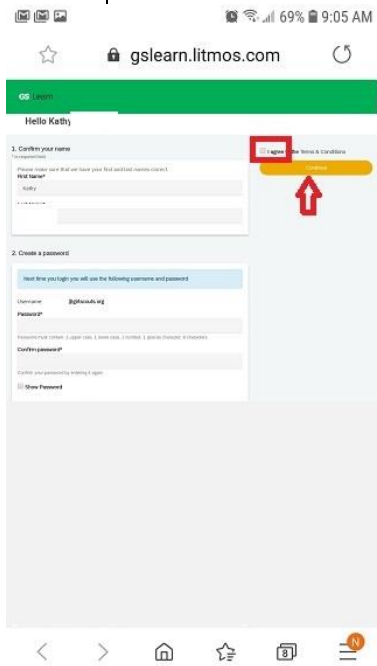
69% 9:05 AM

gslearn.litmos.com

GS Learn

Hello Kathy

1. Confirm your name

Please make sure that we have your first and last names correct.

First Name*

Kathy

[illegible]

I agree to the Terms & Conditions

Continue

2. Create a password

Next time you login you will use the following username and password

Username @gsfalls.org

Password*

Passwords must contain: 1 upper case, 1 lower case, 1 number, 1 special character, 8 characters

Confirm password*

Confirm your password by entering it again

Show Password

8

N